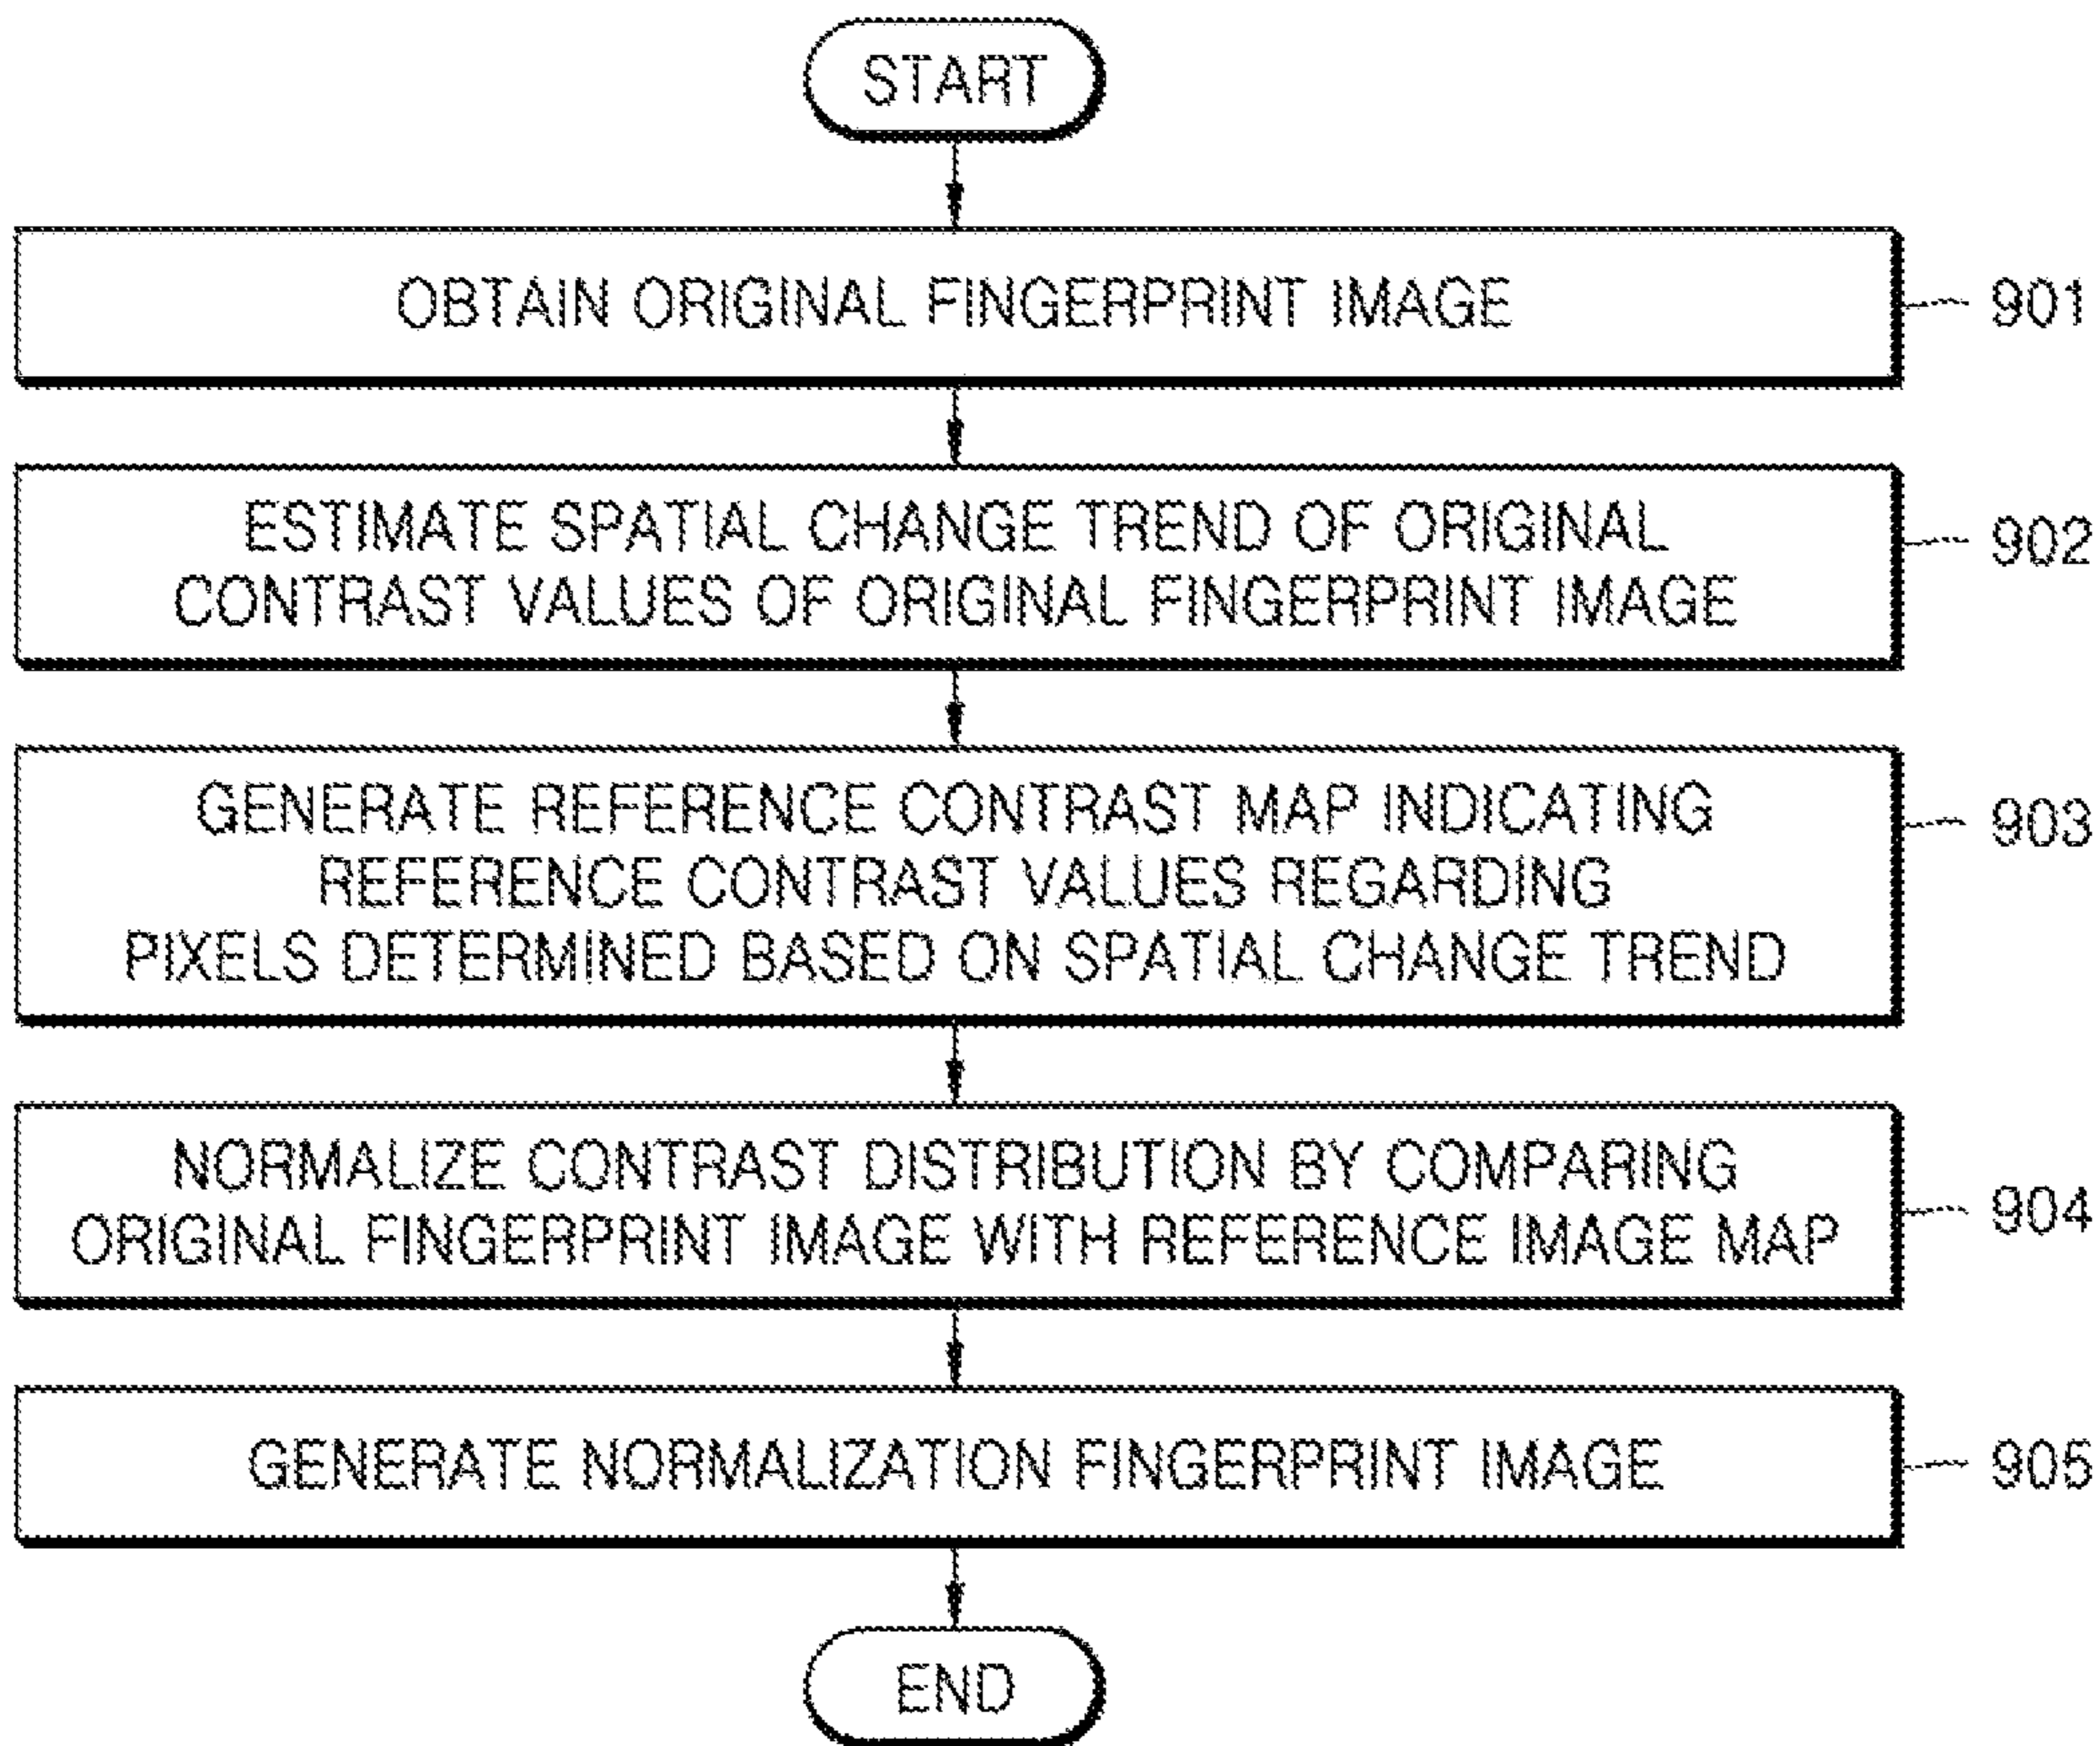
START

OBTAIN ORIGINAL FINGERPRINT IMAGE

901

ESTIMATE SPATIAL CHANGE TREND OF ORIGINAL CONTRAST VALUES OF ORIGINAL FINGERPRINT IMAGE

902

GENERATE REFERENCE CONTRAST MAP INDICATING REFERENCE CONTRAST VALUES REGARDING PIXELS DETERMINED BASED ON SPATIAL CHANGE TREND

903

NORMALIZE CONTRAST DISTRIBUTION BY COMPARING ORIGINAL FINGERPRINT IMAGE WITH REFERENCE IMAGE MAP

904

GENERATE NORMALIZATION FINGERPRINT IMAGE

905

END